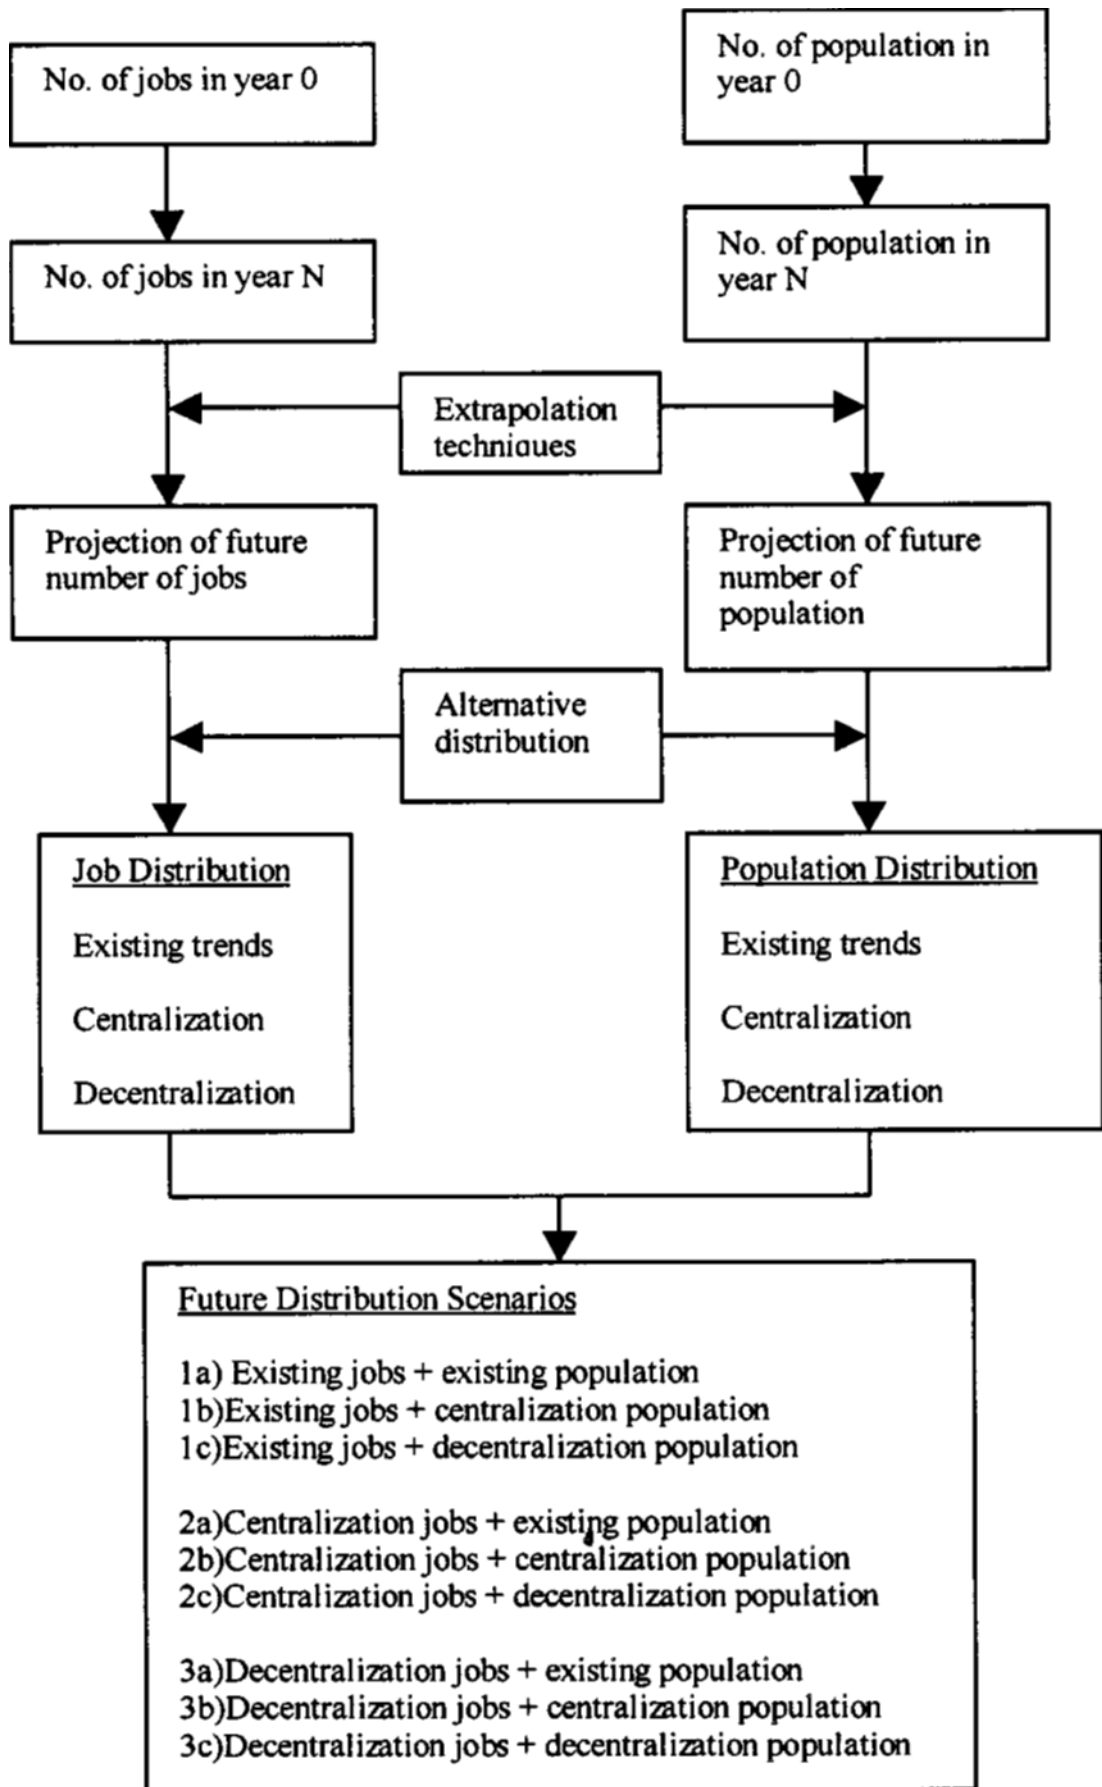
No. of jobs in year 0

No. of population in year 0

No. of jobs in year N

No. of population in year N

Extrapolation techniques

Projection of future number of jobs

Projection of future number of population

Alternative distribution

Job Distribution

Existing trends

Centralization

Decentralization

Population Distribution

Existing trends

Centralization

Decentralization

Future Distribution Scenarios

1a) Existing jobs + existing population
1b)Existing jobs + centralization population
1c)Existing jobs + decentralization population

2a)Centralization jobs + existing population
2b)Centralization jobs + centralization population
2c)Centralization jobs + decentralization population

3a)Decentralization jobs + existing population
3b)Decentralization jobs + centralization population
3c)Decentralization jobs + decentralization population